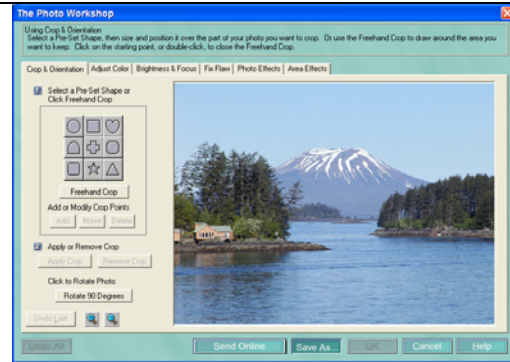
The Photo Workshop

Using Crop & Orientation
Select a Pre-Set Shape, then size and position it over the part of your photo you want to crop. Or use the Freehand Crop to draw around the area you want to keep. Click on the starting point, or double-click, to close the Freehand Crop.

Crop & Orientation | Adjust Color | Brightness & Focus | Fix Flaw | Photo Effects | Area Effects

1 Select a Pre-Set Shape or Click Freehand Crop

Freehand Crop

Add or Modify Crop Points

Add | Move | Delete

2 Apply or Remove Crop

Apply Crop | Remove Crop

Click to Rotate Photo

Rotate 90 Degrees

Undo Last

Undo All | Send Online | Save As... | OK | Cancel | Help